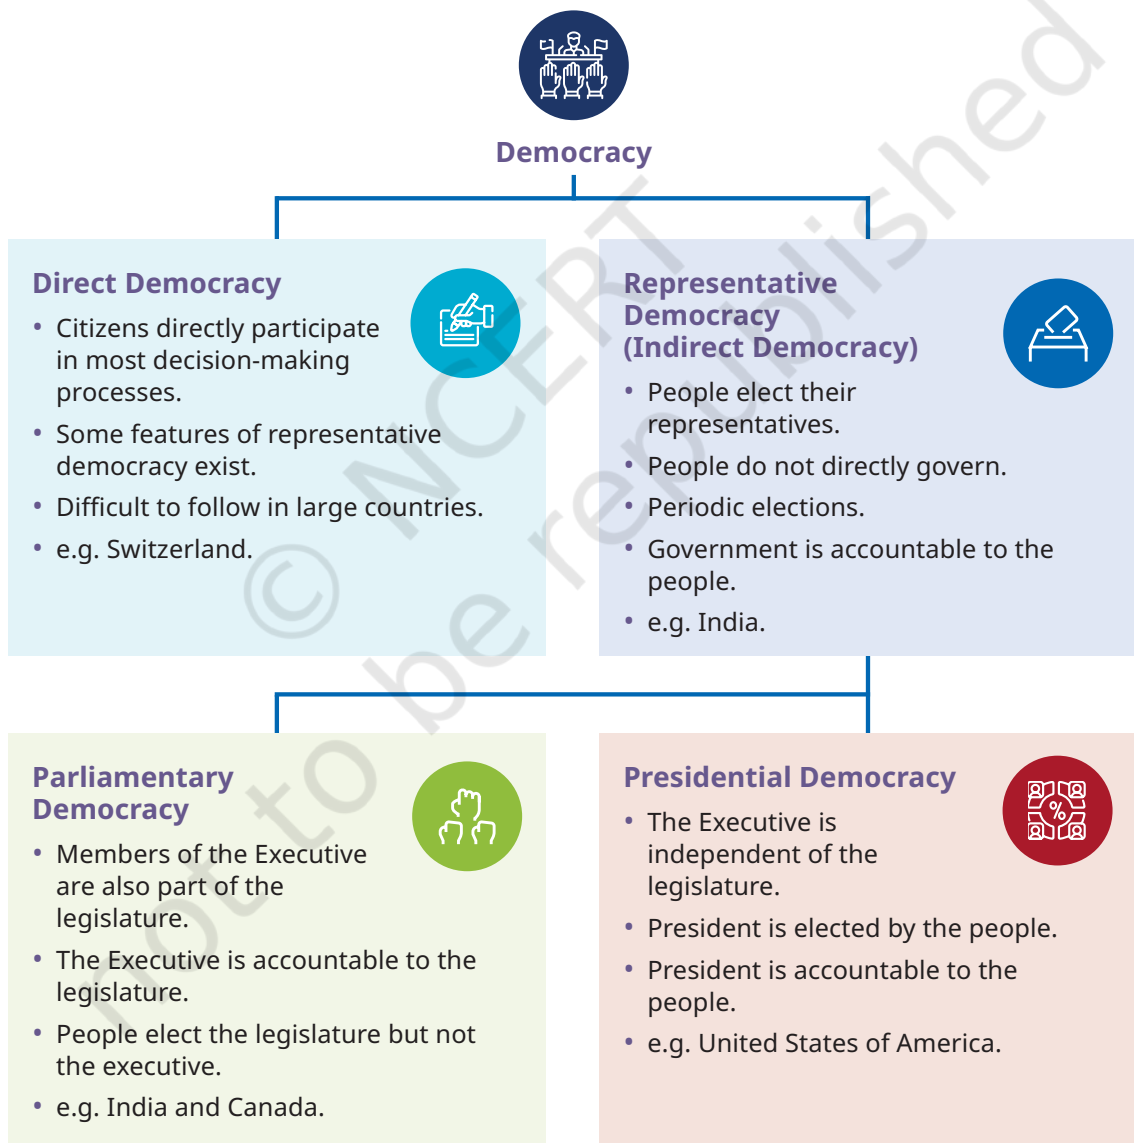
Democracy

Direct Democracy

- Citizens directly participate in most decision-making processes.
- Some features of representative democracy exist.
- Difficult to follow in large countries.
- e.g. Switzerland.

Representative Democracy (Indirect Democracy)

- People elect their representatives.
- People do not directly govern.
- Periodic elections.
- Government is accountable to the people.
- e.g. India.

Parliamentary Democracy

- Members of the Executive are also part of the legislature.
- The Executive is accountable to the legislature.
- People elect the legislature but not the executive.
- e.g. India and Canada.

Presidential Democracy

- The Executive is independent of the legislature.
- President is elected by the people.
- President is accountable to the people.
- e.g. United States of America.

© NCERT not to be republished